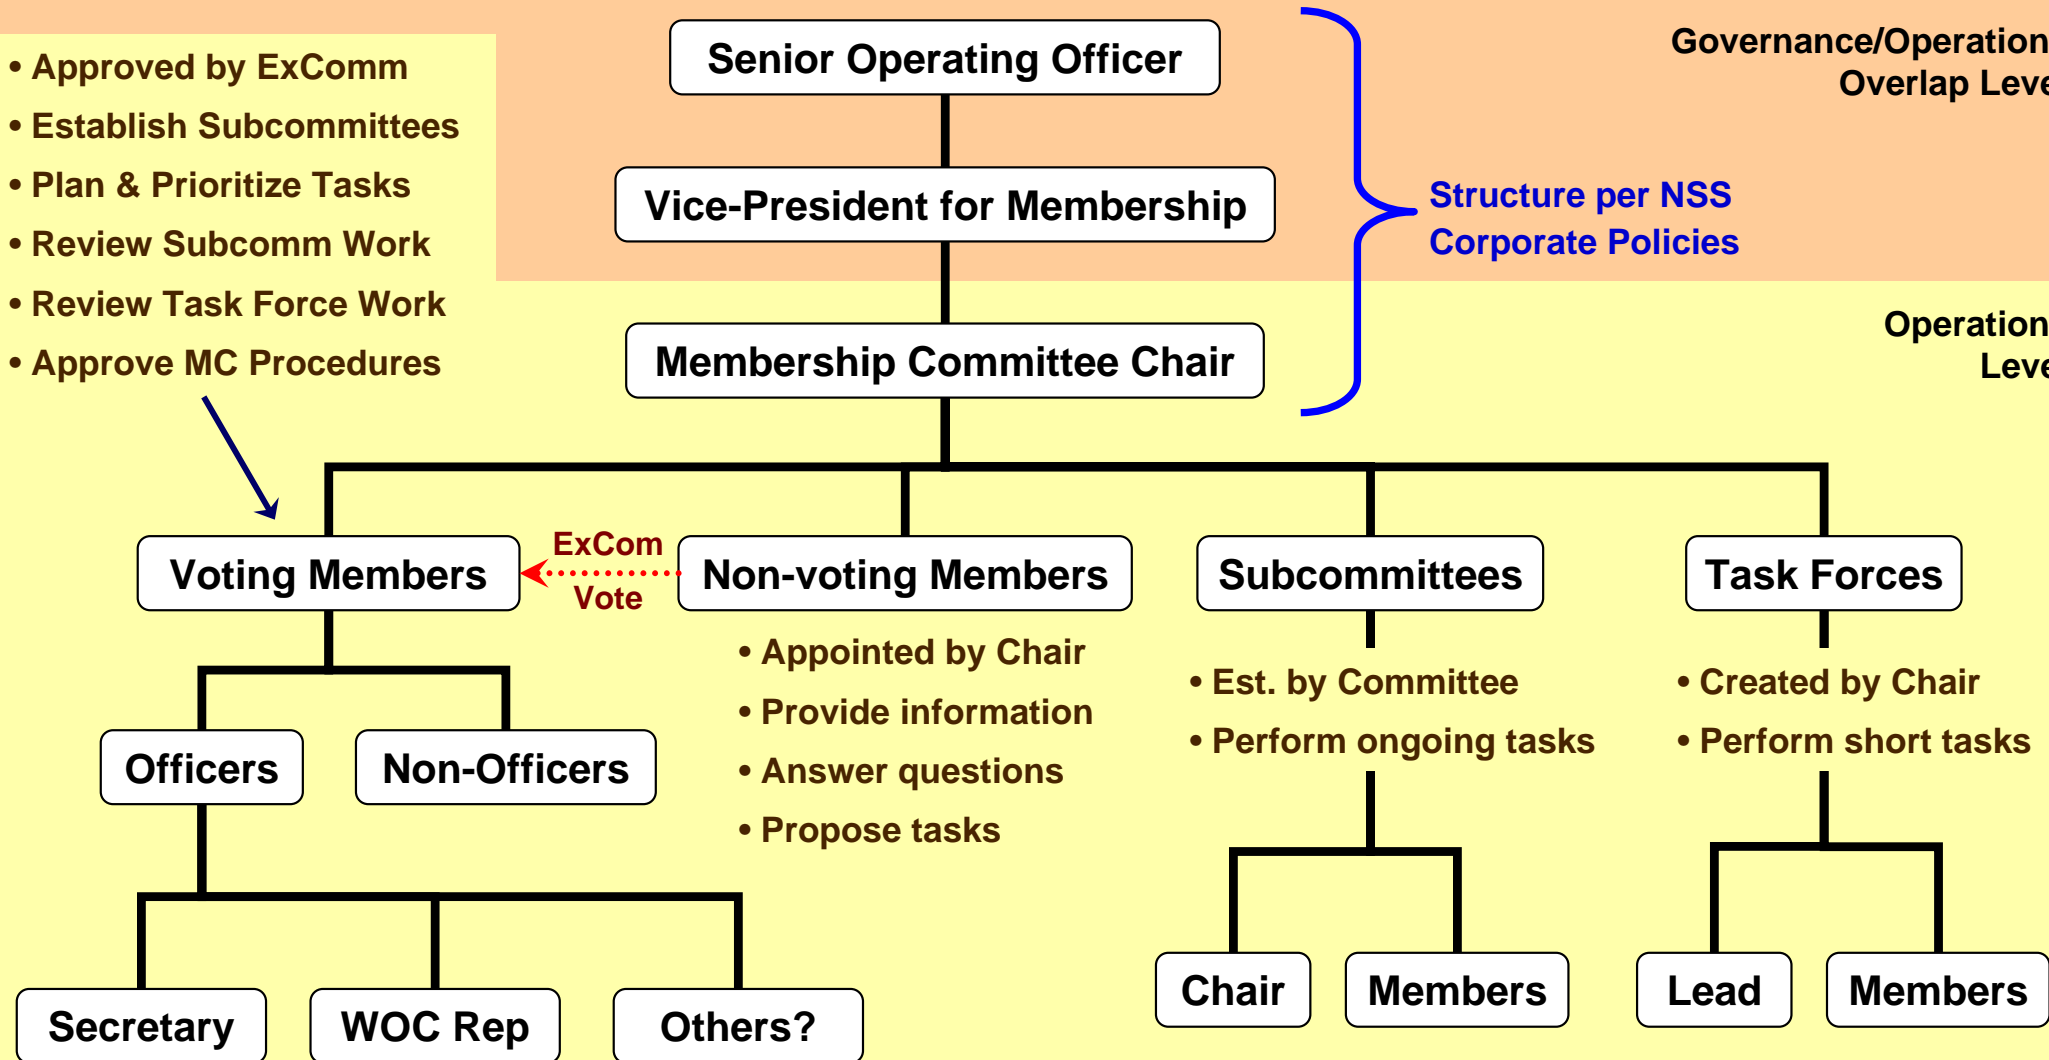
• Approved by ExComm
• Establish Subcommittees
• Plan & Prioritize Tasks
• Review Subcomm Work
• Review Task Force Work
• Approve MC Procedures

Senior Operating Officer

Vice-President for Membership

Membership Committee Chair

Structure per NSS Corporate Policies

Governance/Operation Overlap Leve

Operation Leve

Voting Members

ExCom Vote

Non-voting Members

Subcommittees

Task Forces

• Appointed by Chair
• Provide information
• Answer questions
• Propose tasks

• Est. by Committee
• Perform ongoing tasks

• Created by Chair
• Perform short tasks

Officers

Non-Officers

Secretary

WOC Rep

Others?

Chair

Members

Lead

Members